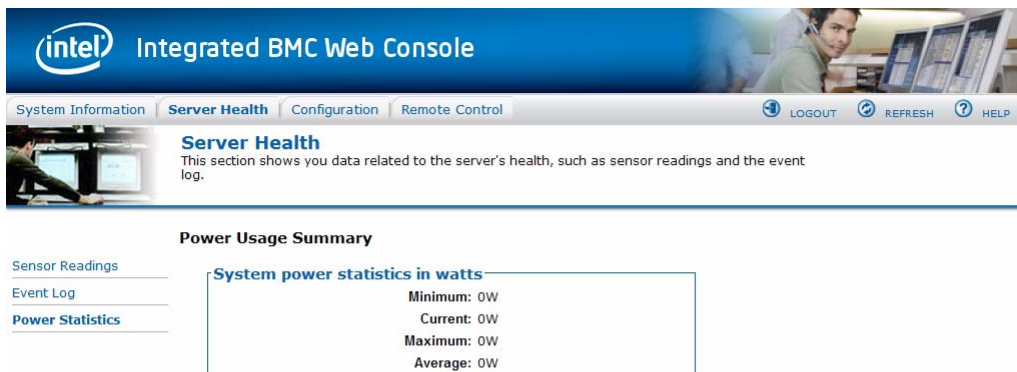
(intel) Integrated BMC Web Console

System Information | Server Health | Configuration | Remote Control

LOGOUT REFRESH HELP

Server Health
This section shows you data related to the server's health, such as sensor readings and the event log.

Power Usage Summary

Sensor Readings
Event Log
Power Statistics

System power statistics in watts
Minimum: 0W
Current: 0W
Maximum: 0W
Average: 0W